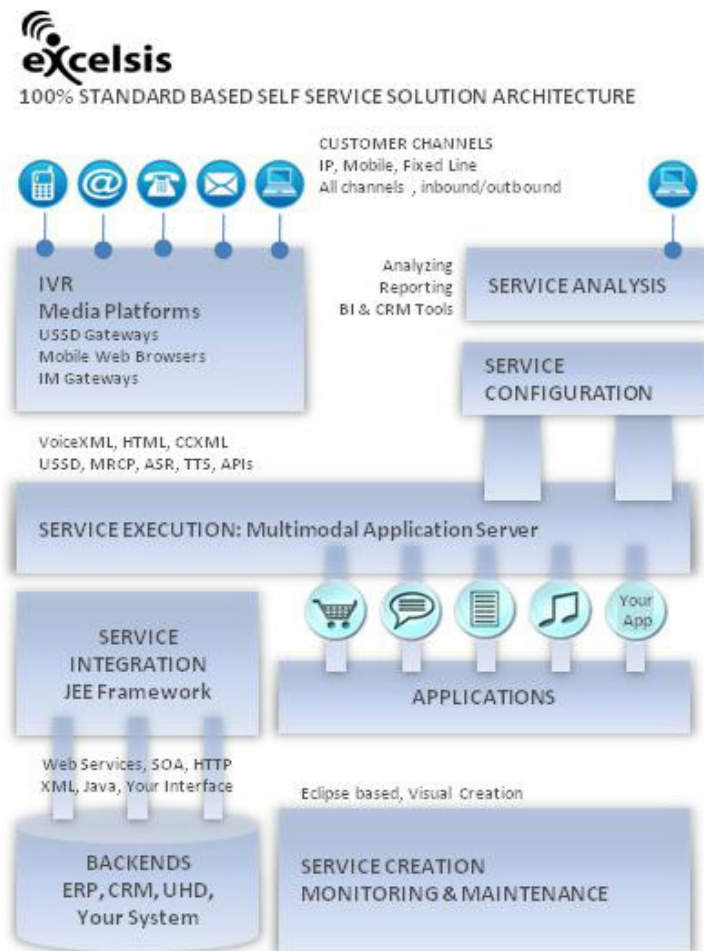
excelsis
100% STANDARD BASED SELF SERVICE SOLUTION ARCHITECTURE

CUSTOMER CHANNELS
IP, Mobile, Fixed Line
All channels , inbound/outbound

IVR
Media Platforms
USSD Gateways
Mobile Web Browsers
IM Gateways

Analyzing
Reporting
BI & CRM Tools

SERVICE ANALYSIS

SERVICE CONFIGURATION

VoiceXML, HTML, CCXML
USSD, MRCP, ASR, TTS, APIs

SERVICE EXECUTION: Multimodal Application Server

Your App

SERVICE INTEGRATION
JEE Framework

APPLICATIONS

Web Services, SOA, HTTP
XML, Java, Your Interface

Eclipse based, Visual Creation

BACKENDS
ERP, CRM, UHD,
Your System

SERVICE CREATION
MONITORING & MAINTENANCE